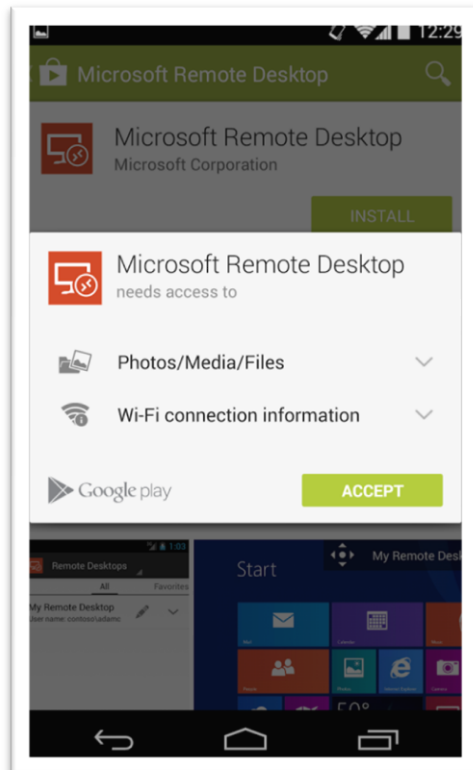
12:29

Microsoft Remote Desktop

Microsoft Remote Desktop
Microsoft Corporation

INSTALL

Microsoft Remote Desktop
needs access to

Photos/Media/Files

Wi-Fi connection information

Google play

ACCEPT

1:03
Remote Desktops
All
Favorites
My Remote Desktop
User name: contoso\adams

My Remote Desk

Start